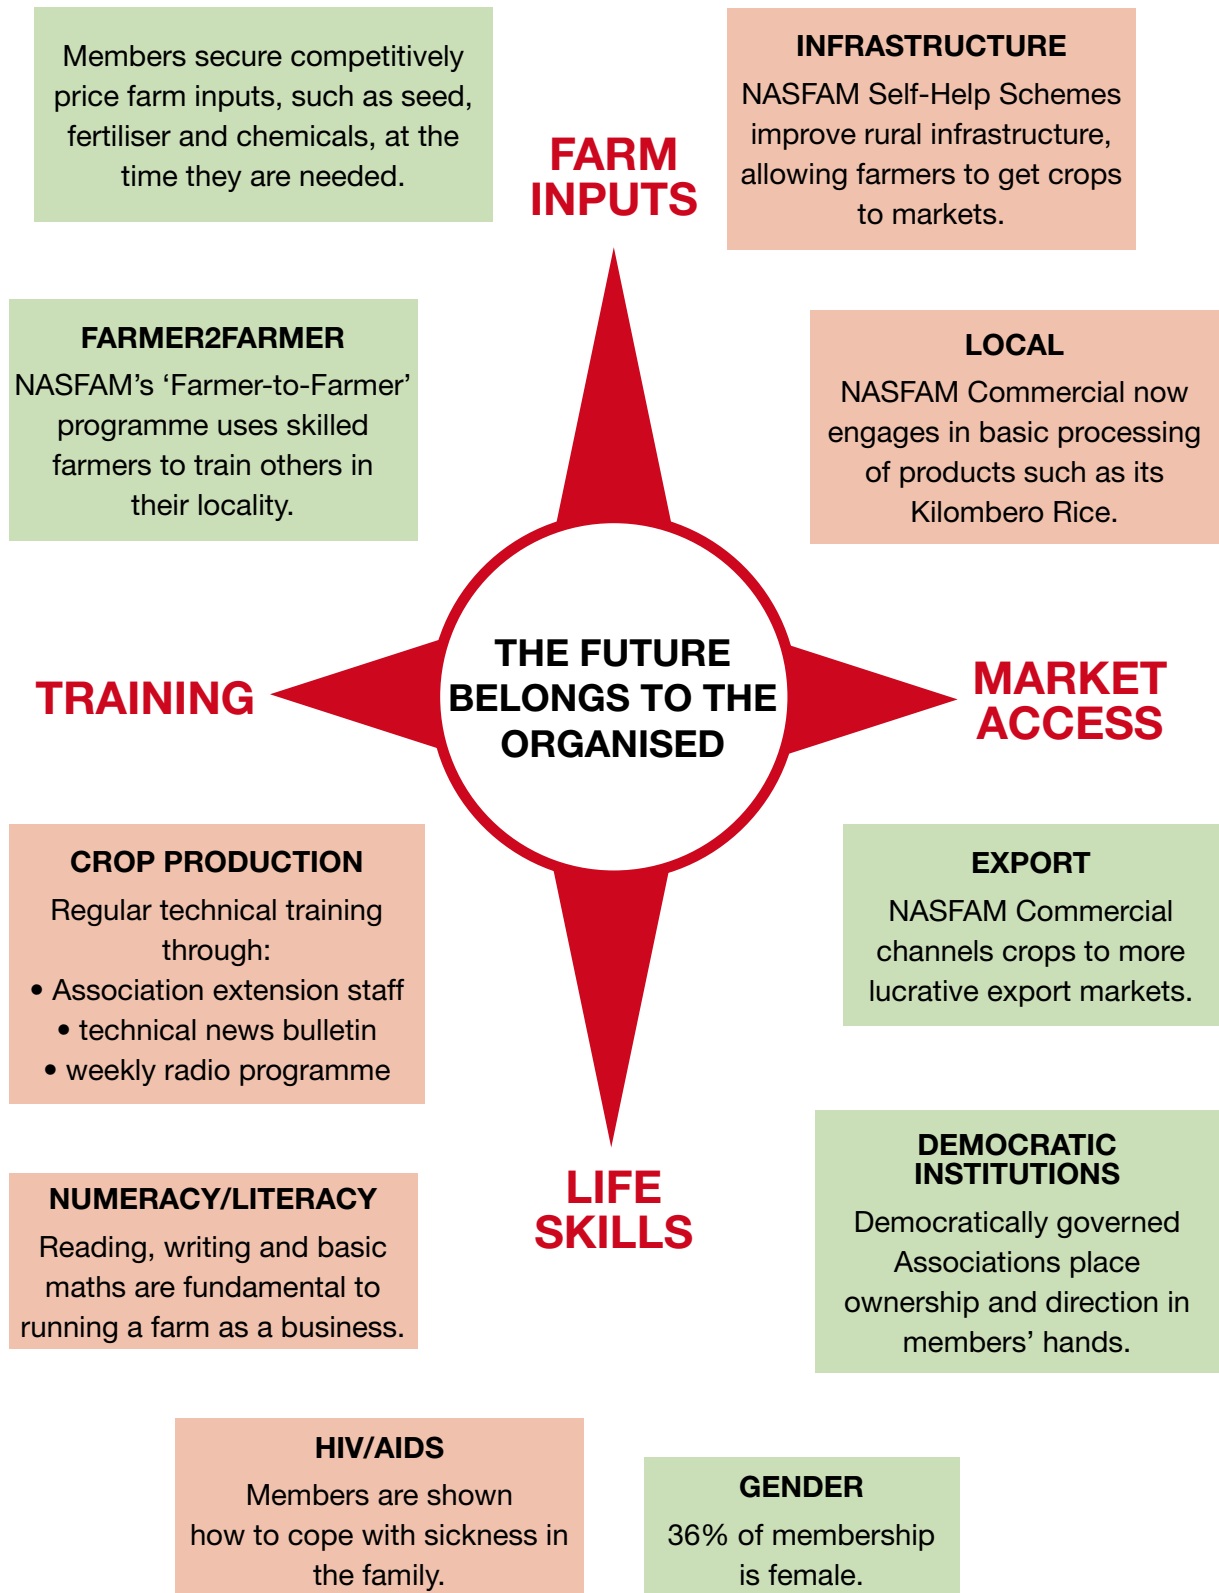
Members secure competitively price farm inputs, such as seed, fertiliser and chemicals, at the time they are needed.

FARM INPUTS

INFRASTRUCTURE

NASFAM Self-Help Schemes improve rural infrastructure, allowing farmers to get crops to markets.

FARMER2FARMER

NASFAM's 'Farmer-to-Farmer' programme uses skilled farmers to train others in their locality.

LOCAL

NASFAM Commercial now engages in basic processing of products such as its Kilombero Rice.

TRAINING

THE FUTURE BELONGS TO THE ORGANISED

MARKET ACCESS

CROP PRODUCTION

Regular technical training through:
• Association extension staff
• technical news bulletin
• weekly radio programme

EXPORT

NASFAM Commercial channels crops to more lucrative export markets.

NUMERACY/LITERACY

Reading, writing and basic maths are fundamental to running a farm as a business.

LIFE SKILLS

DEMOCRATIC INSTITUTIONS

Democratically governed Associations place ownership and direction in members' hands.

HIV/AIDS

Members are shown how to cope with sickness in the family.

GENDER

36% of membership is female.